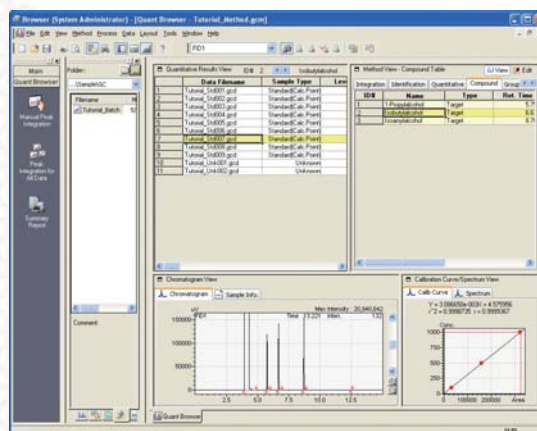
Browser (System Administrator) - [Quant Browser - Tutorial_Method.gcm]

File Edit View Method Process Data Layout Tools Window Help

FID1

Main

Quant Browser

Manual Peak Integration

Peak Integration for All Data

Summary Report

Folder:

...\Sample\GC

Filename

Tutorial_batch

Comment:

Quantitative Results View ID# 2 Isobutylalcohol

| | Data Filename | Sample Type | Lev |
|---|---|---|---|
| 1 | Tutorial_Std001.gcd | Standard(Calc.Point) | |
| 2 | Tutorial_Std002.gcd | Standard(Calc.Point) | |
| 3 | Tutorial_Std003.gcd | Standard(Calc.Point) | |
| 4 | Tutorial_Std004.gcd | Standard(Calc.Point) | |
| 5 | Tutorial_Std005.gcd | Standard(Calc.Point) | |
| 6 | Tutorial_Std006.gcd | Standard(Calc.Point) | |
| 7 | Tutorial_Std007.gcd | Standard(Calc.Point) | |
| 8 | Tutorial_Std008.gcd | Standard(Calc.Point) | |
| 9 | Tutorial_Std009.gcd | Standard(Calc.Point) | |
| 10 | Tutorial_Unk001.gcd | Unknown | |
| 11 | Tutorial_Unk002.gcd | Unknown | |

Method View - Compound Table

View Edit

Integration Identification Quantitative Compound Group

| ID# | Name | Type | Ret. Time |
|---|---|---|---|
| 1 | 1-Propylalcohol | Target | 5.7 |
| 2 | Isobutylalcohol | Target | 6.6 |
| 3 | Isoamylalcohol | Target | 8.7 |

Chromatogram View

Chromatogram Sample Info.

Max Intensity : 20,940,642

uV

FID1

Time 3.221 Inten. 132

150000

100000

50000

0

2.5 5.0 7.5 10.0 12.5

Calibration Curve/Spectrum View

Calib Curve Spectrum

Y = 3.086658e-003X + 4.575995

R^2 = 0.9998735 R = 0.9999367

Conc.

1000

750

500

250

0

100000 200000 Area

Quant Browser